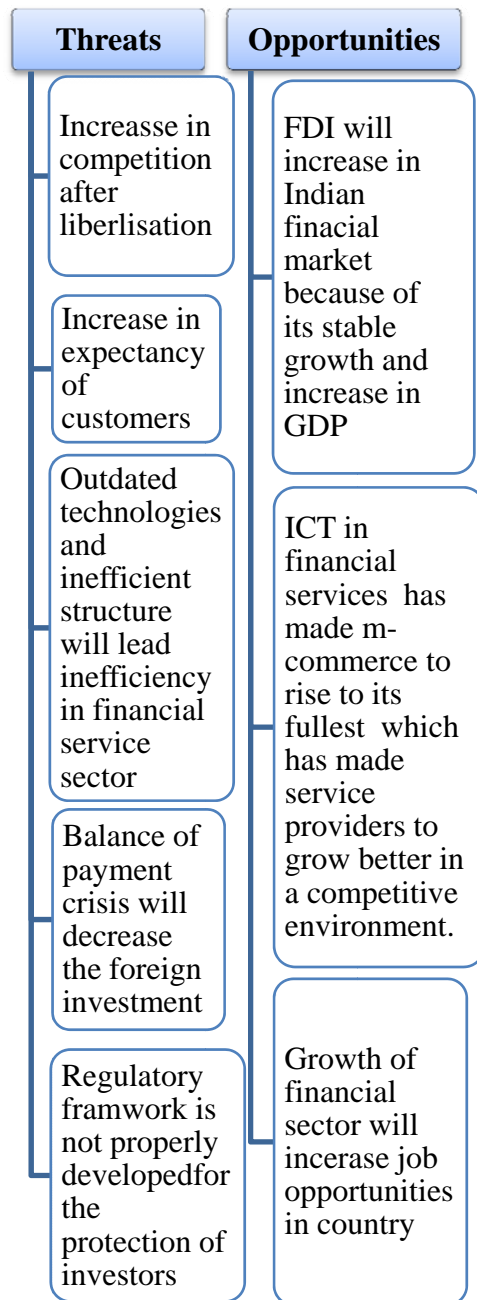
Threats

Increasse in competition after liberlisation

Increase in expectancy of customers

Outdated technologies and inefficient structure will lead inefficiency in financial service sector

Balance of payment crisis will decrease the foreign investment

Regulatory framwork is not properly developedfor the protection of investors

Opportunities

FDI will increase in Indian finacial market because of its stable growth and increase in GDP

ICT in financial services has made m-commerce to rise to its fullest which has made service providers to grow better in a competitive environment.

Growth of financial sector will incerase job opportunities in country